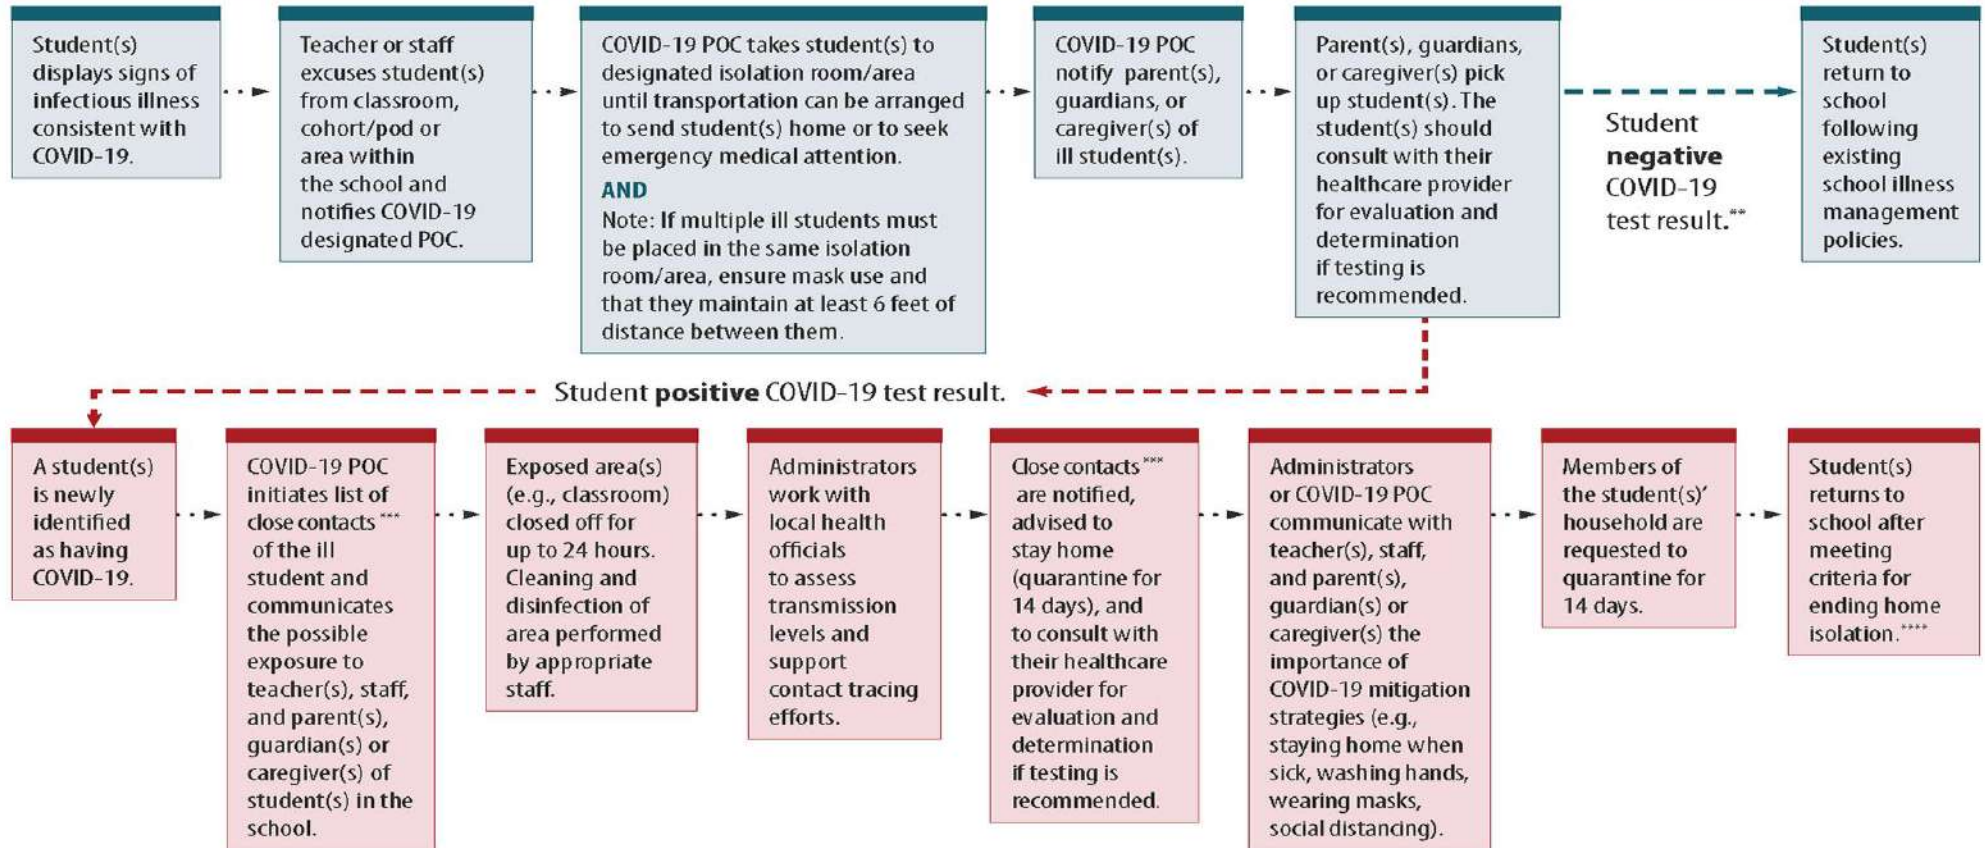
Student(s) displays signs of infectious illness consistent with COVID-19.

Teacher or staff excuses student(s) from classroom, cohort/pod or area within the school and notifies COVID-19 designated POC.

COVID-19 POC takes student(s) to designated isolation room/area until transportation can be arranged to send student(s) home or to seek emergency medical attention.

AND

Note: If multiple ill students must be placed in the same isolation room/area, ensure mask use and that they maintain at least 6 feet of distance between them.

COVID-19 POC notify parent(s), guardians, or caregiver(s) of ill student(s).

Parent(s), guardians, or caregiver(s) pick up student(s). The student(s) should consult with their healthcare provider for evaluation and determination if testing is recommended.

Student **negative** COVID-19 test result.**

Student(s) return to school following existing school illness management policies.

Student **positive** COVID-19 test result.

A student(s) is newly identified as having COVID-19.

COVID-19 POC initiates list of close contacts*** of the ill student and communicates the possible exposure to teacher(s), staff, and parent(s), guardian(s) or caregiver(s) of student(s) in the school.

Exposed area(s) (e.g., classroom) closed off for up to 24 hours. Cleaning and disinfection of area performed by appropriate staff.

Administrators work with local health officials to assess transmission levels and support contact tracing efforts.

Close contacts*** are notified, advised to stay home (quarantine for 14 days), and to consult with their healthcare provider for evaluation and determination if testing is recommended.

Administrators or COVID-19 POC communicate with teacher(s), staff, and parent(s), guardian(s) or caregiver(s) the importance of COVID-19 mitigation strategies (e.g., staying home when sick, washing hands, wearing masks, social distancing).

Members of the student(s)' household are requested to quarantine for 14 days.

Student(s) returns to school after meeting criteria for ending home isolation.****